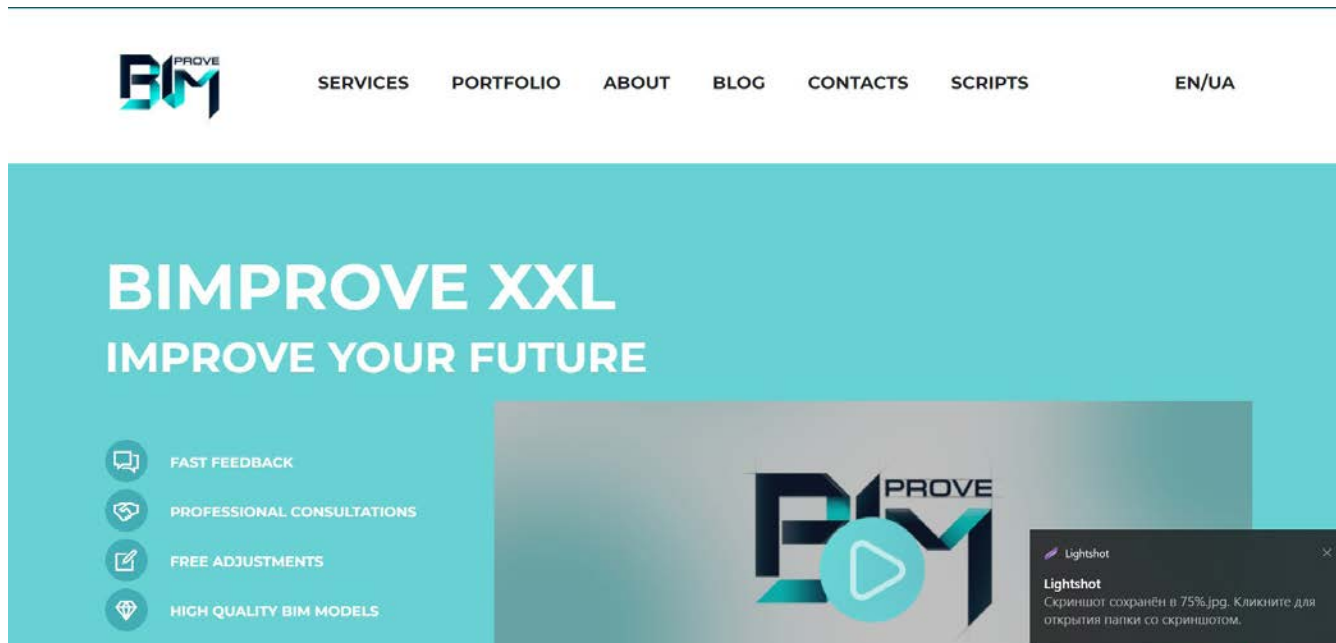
BIM PROVE

SERVICES PORTFOLIO ABOUT BLOG CONTACTS SCRIPTS EN/UA

BIMPROVE XXL
IMPROVE YOUR FUTURE

FAST FEEDBACK
PROFESSIONAL CONSULTATIONS
FREE ADJUSTMENTS
HIGH QUALITY BIM MODELS

BIM PROVE

Lightshot
×
Lightshot
Скриншот сохранён в 75%.jpg. Кликните для открытия папки со скриншотом.